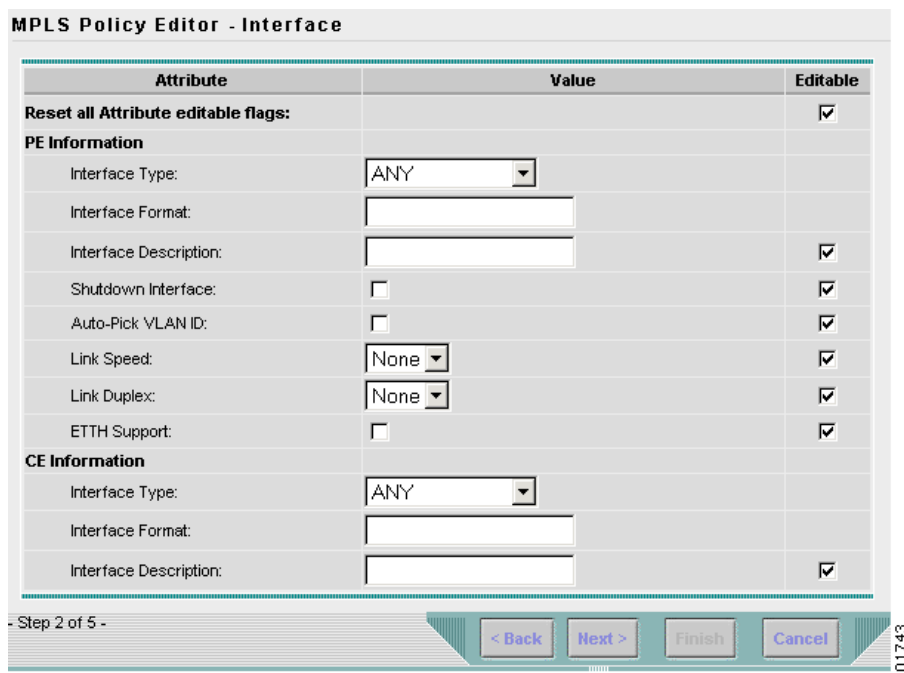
MPLS Policy Editor - Interface

| Attribute | Value | Editable |
|---|---|---|
| Reset all Attribute editable flags: | | ☑ |
| PE Information | | |
| Interface Type: | ANY | |
| Interface Format: | | |
| Interface Description: | | ☑ |
| Shutdown Interface: | ☐ | ☑ |
| Auto-Pick VLAN ID: | ☐ | ☑ |
| Link Speed: | None | ☑ |
| Link Duplex: | None | ☑ |
| ETTH Support: | ☐ | ☑ |
| CE Information | | |
| Interface Type: | ANY | |
| Interface Format: | | |
| Interface Description: | | ☑ |

- Step 2 of 5 -

< Back  Next >  Finish  Cancel

01743